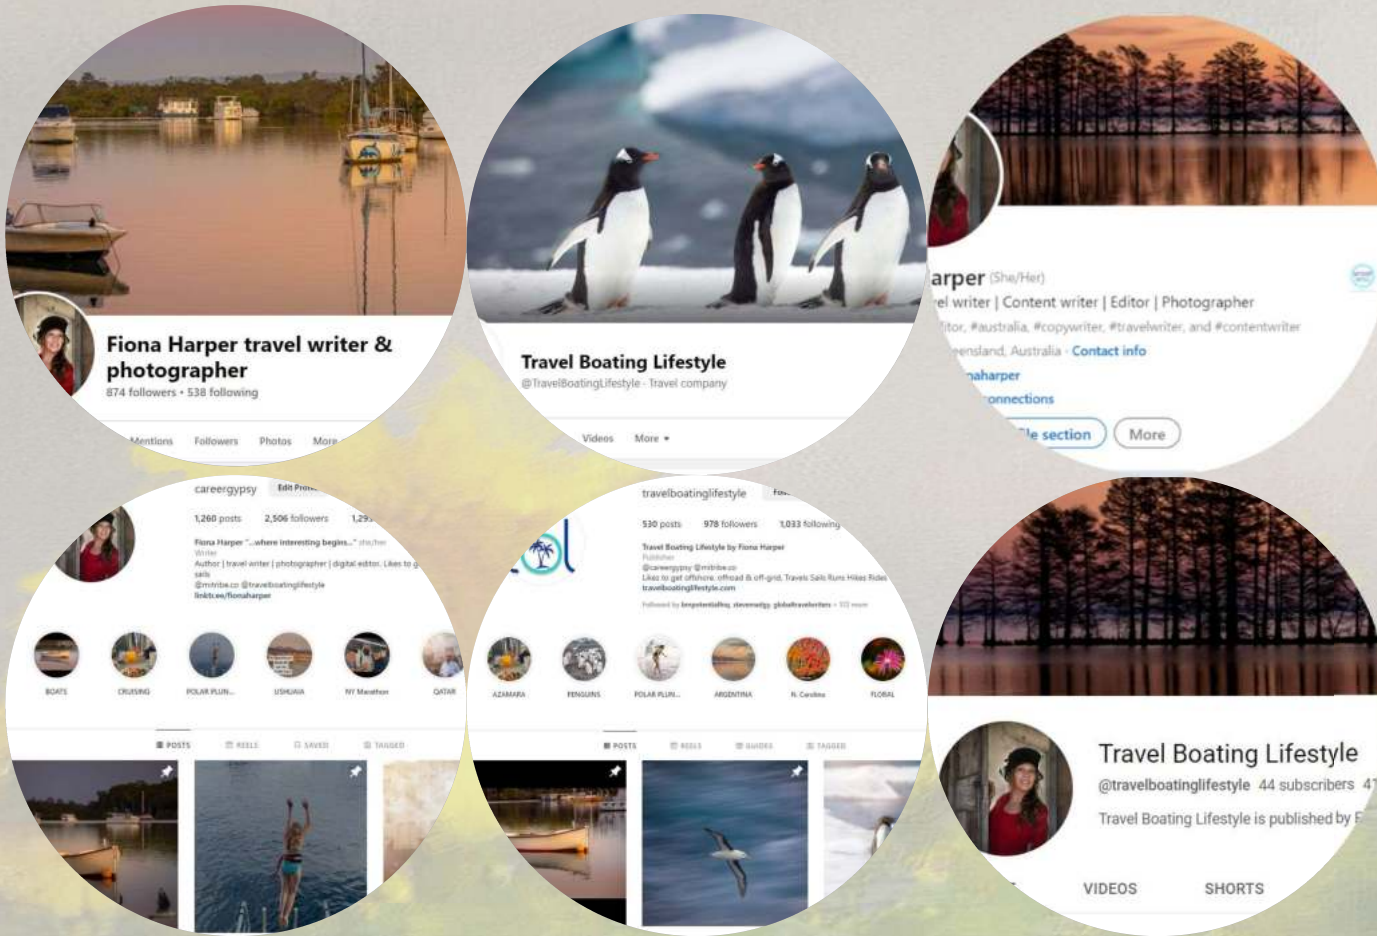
Fiona Harper travel writer & photographer
874 followers • 538 following
Mentions Followers Photos More

Travel Boating Lifestyle
@TravelBoatingLifestyle · Travel company
Videos More

arper (She/Her)
el writer | Content writer | Editor | Photographer
itor, #australia, #copywriter, #travelwriter, and #contentwriter
eensland, Australia · Contact info
naharper
onnections
le section More

careergypsy Edit Profi
1,260 posts 2,506 followers 1,29
Fiona Harper "...where interesting begins..." she/her
Writer
Author | travel writer | photographer | digital editor. Likes to g sails
@mitribe.co @travelboatinglifestyle
linktr.ee/fionaharper
BOATS CRUISING POLAR PLUN... USHUAIA NY Marathon QATAR
POSTS REELS SAVED TAGGED

travelboatinglifestyle
530 posts 978 followers 1,033 following
Travel Boating Lifestyle by Fiona Harper
Publisher
@careergypsy @mitribe.co
Likes to get offshore, offroad & off-grid. Travels Sails Runs Hikes Rides
travelboatinglifestyle.com
Followed by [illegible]
AZAMARA PENGUINS POLAR PLUN... ARGENTINA N. Carolina FLORAL
POSTS REELS GUIDES TAGGED

Travel Boating Lifestyle
@travelboatinglifestyle 44 subscribers 41
Travel Boating Lifestyle is published by F
VIDEOS SHORTS